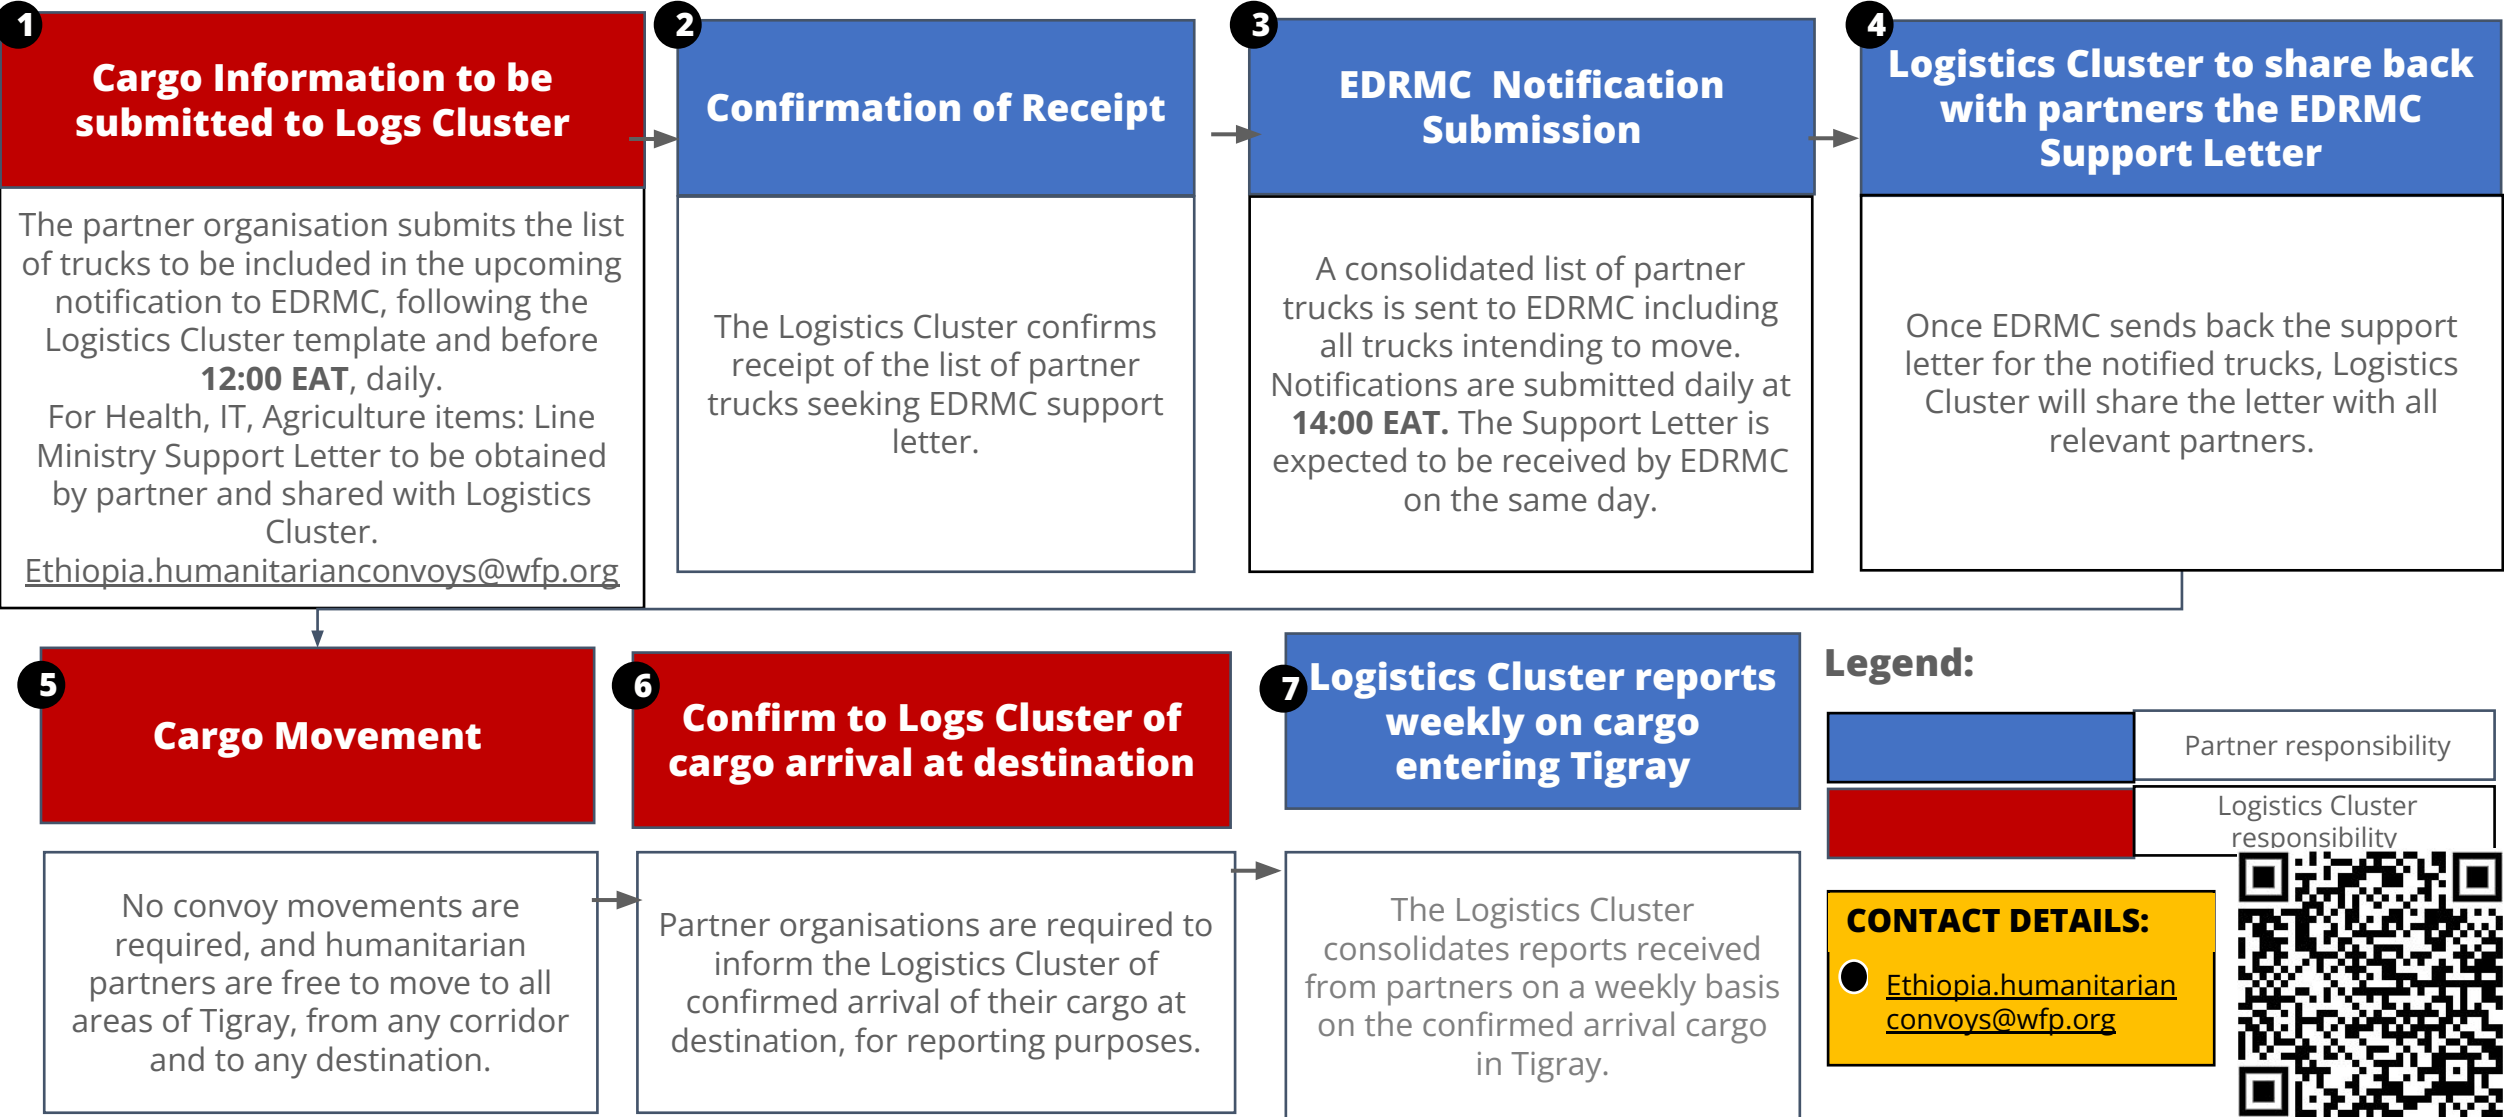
1
Cargo Information to be submitted to Logs Cluster

The partner organisation submits the list of trucks to be included in the upcoming notification to EDRMC, following the Logistics Cluster template and before **12:00 EAT**, daily.
For Health, IT, Agriculture items: Line Ministry Support Letter to be obtained by partner and shared with Logistics Cluster.
Ethiopia.humanitarianconvoys@wfp.org

2
Confirmation of Receipt

The Logistics Cluster confirms receipt of the list of partner trucks seeking EDRMC support letter.

3
EDRMC Notification Submission

A consolidated list of partner trucks is sent to EDRMC including all trucks intending to move. Notifications are submitted daily at **14:00 EAT.** The Support Letter is expected to be received by EDRMC on the same day.

4
Logistics Cluster to share back with partners the EDRMC Support Letter

Once EDRMC sends back the support letter for the notified trucks, Logistics Cluster will share the letter with all relevant partners.

5
Cargo Movement

No convoy movements are required, and humanitarian partners are free to move to all areas of Tigray, from any corridor and to any destination.

6
Confirm to Logs Cluster of cargo arrival at destination

Partner organisations are required to inform the Logistics Cluster of confirmed arrival of their cargo at destination, for reporting purposes.

7
Logistics Cluster reports weekly on cargo entering Tigray

The Logistics Cluster consolidates reports received from partners on a weekly basis on the confirmed arrival cargo in Tigray.

Legend:
Partner responsibility
Logistics Cluster responsibility

CONTACT DETAILS:
Ethiopia.humanitarian convoys@wfp.org